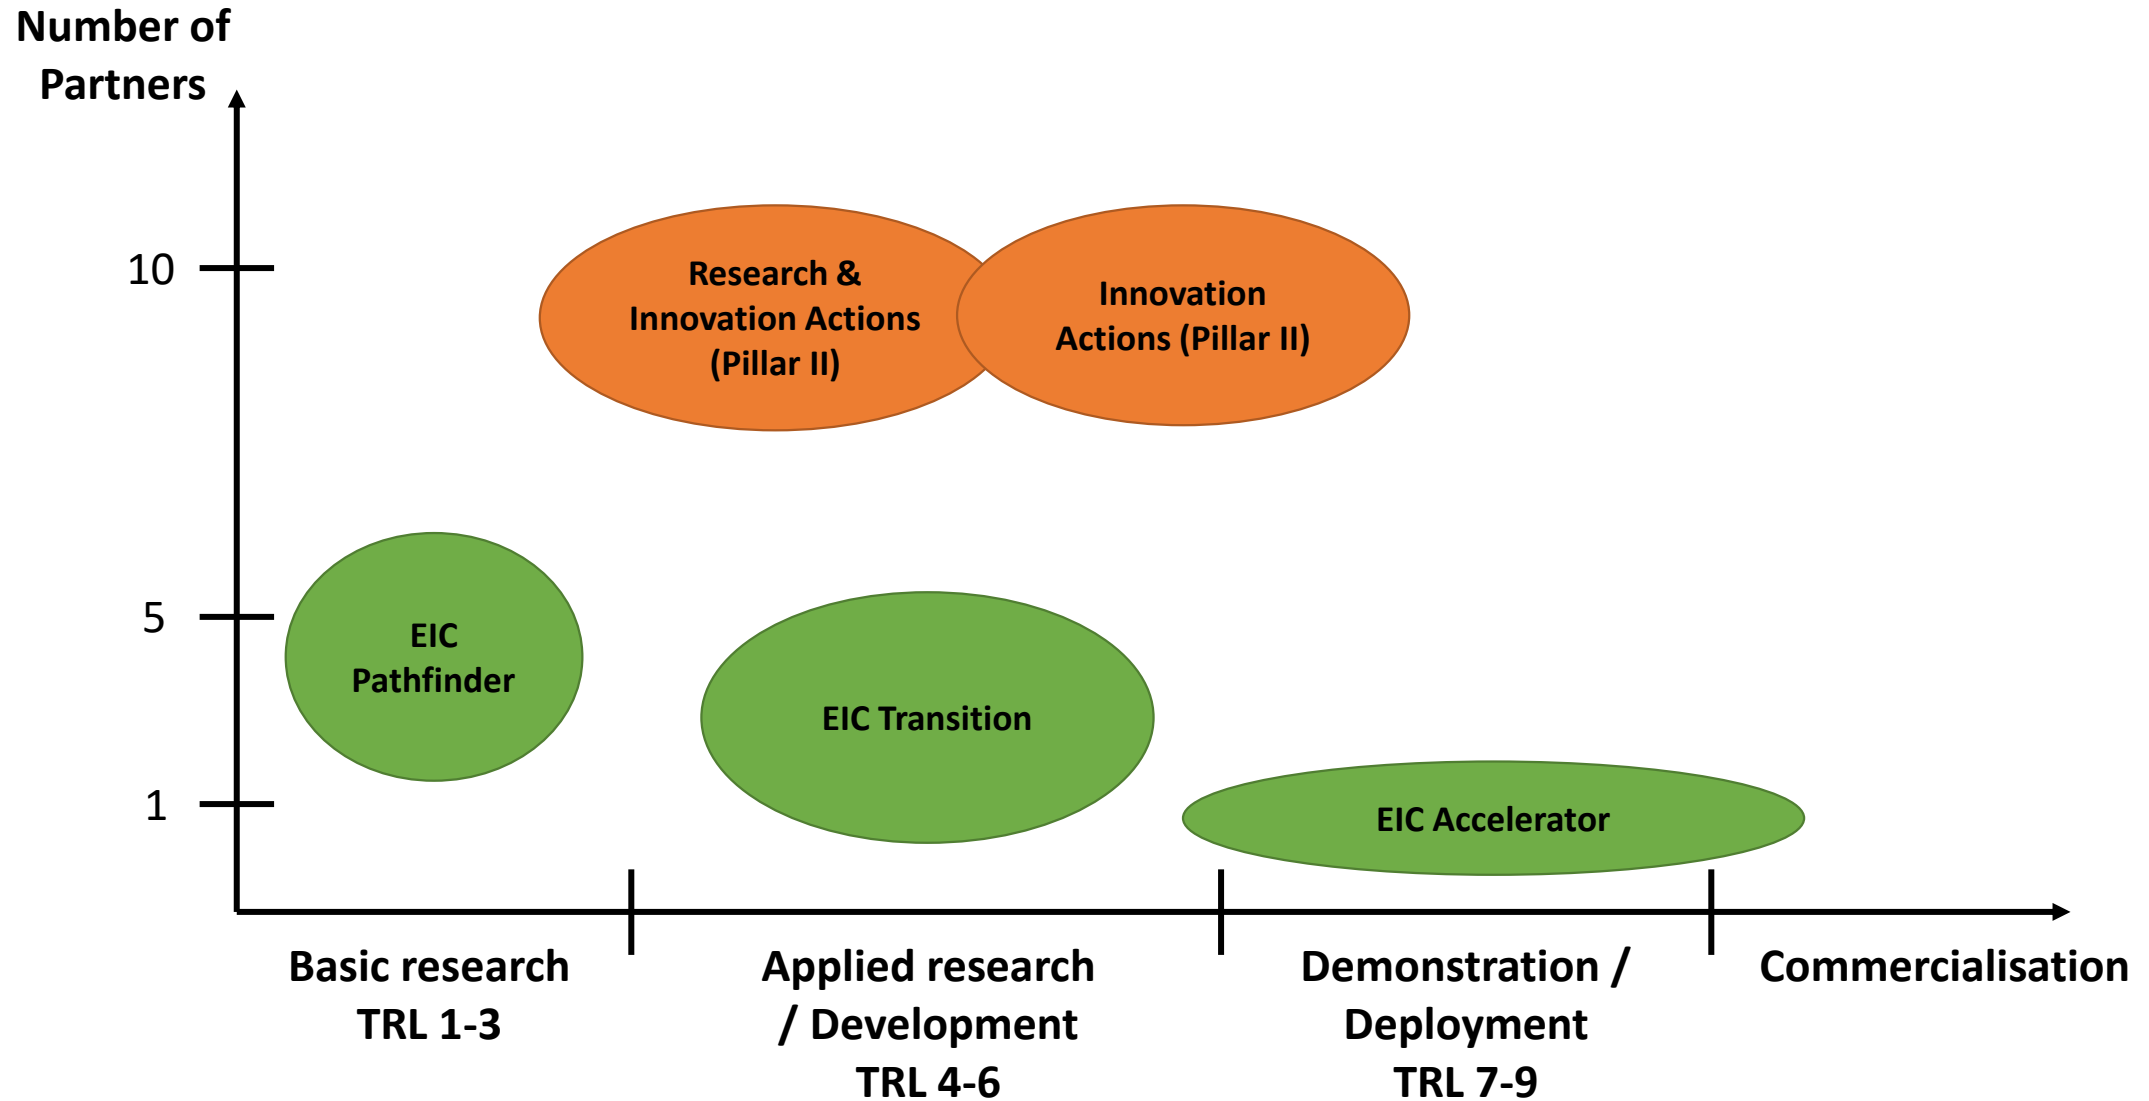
Number of Partners

10

5

1

Research & Innovation Actions (Pillar II)

Innovation Actions (Pillar II)

EIC Pathfinder

EIC Transition

EIC Accelerator

Basic research TRL 1-3

Applied research / Development TRL 4-6

Demonstration / Deployment TRL 7-9

Commercialisation